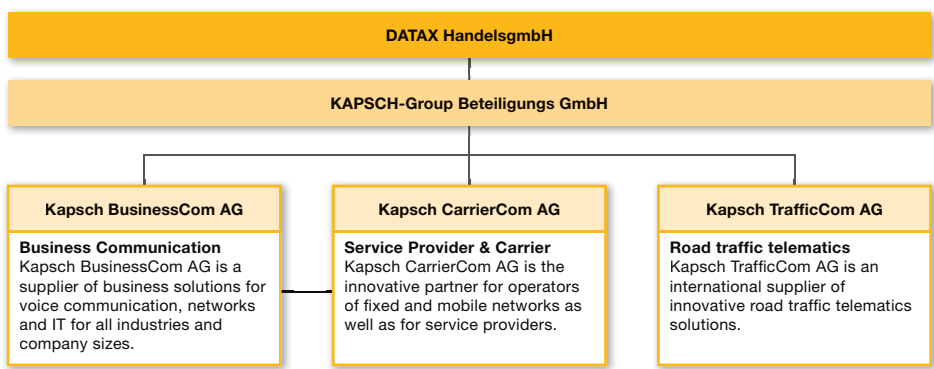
DATAX Handelsgmbh

KAPSCH-Group Beteiligungs GmbH

Kapsch BusinessCom AG

Business Communication
Kapsch BusinessCom AG is a supplier of business solutions for voice communication, networks and IT for all industries and company sizes.

Kapsch CarrierCom AG

Service Provider & Carrier
Kapsch CarrierCom AG is the innovative partner for operators of fixed and mobile networks as well as for service providers.

Kapsch TrafficCom AG

Road traffic telematics
Kapsch TrafficCom AG is an international supplier of innovative road traffic telematics solutions.